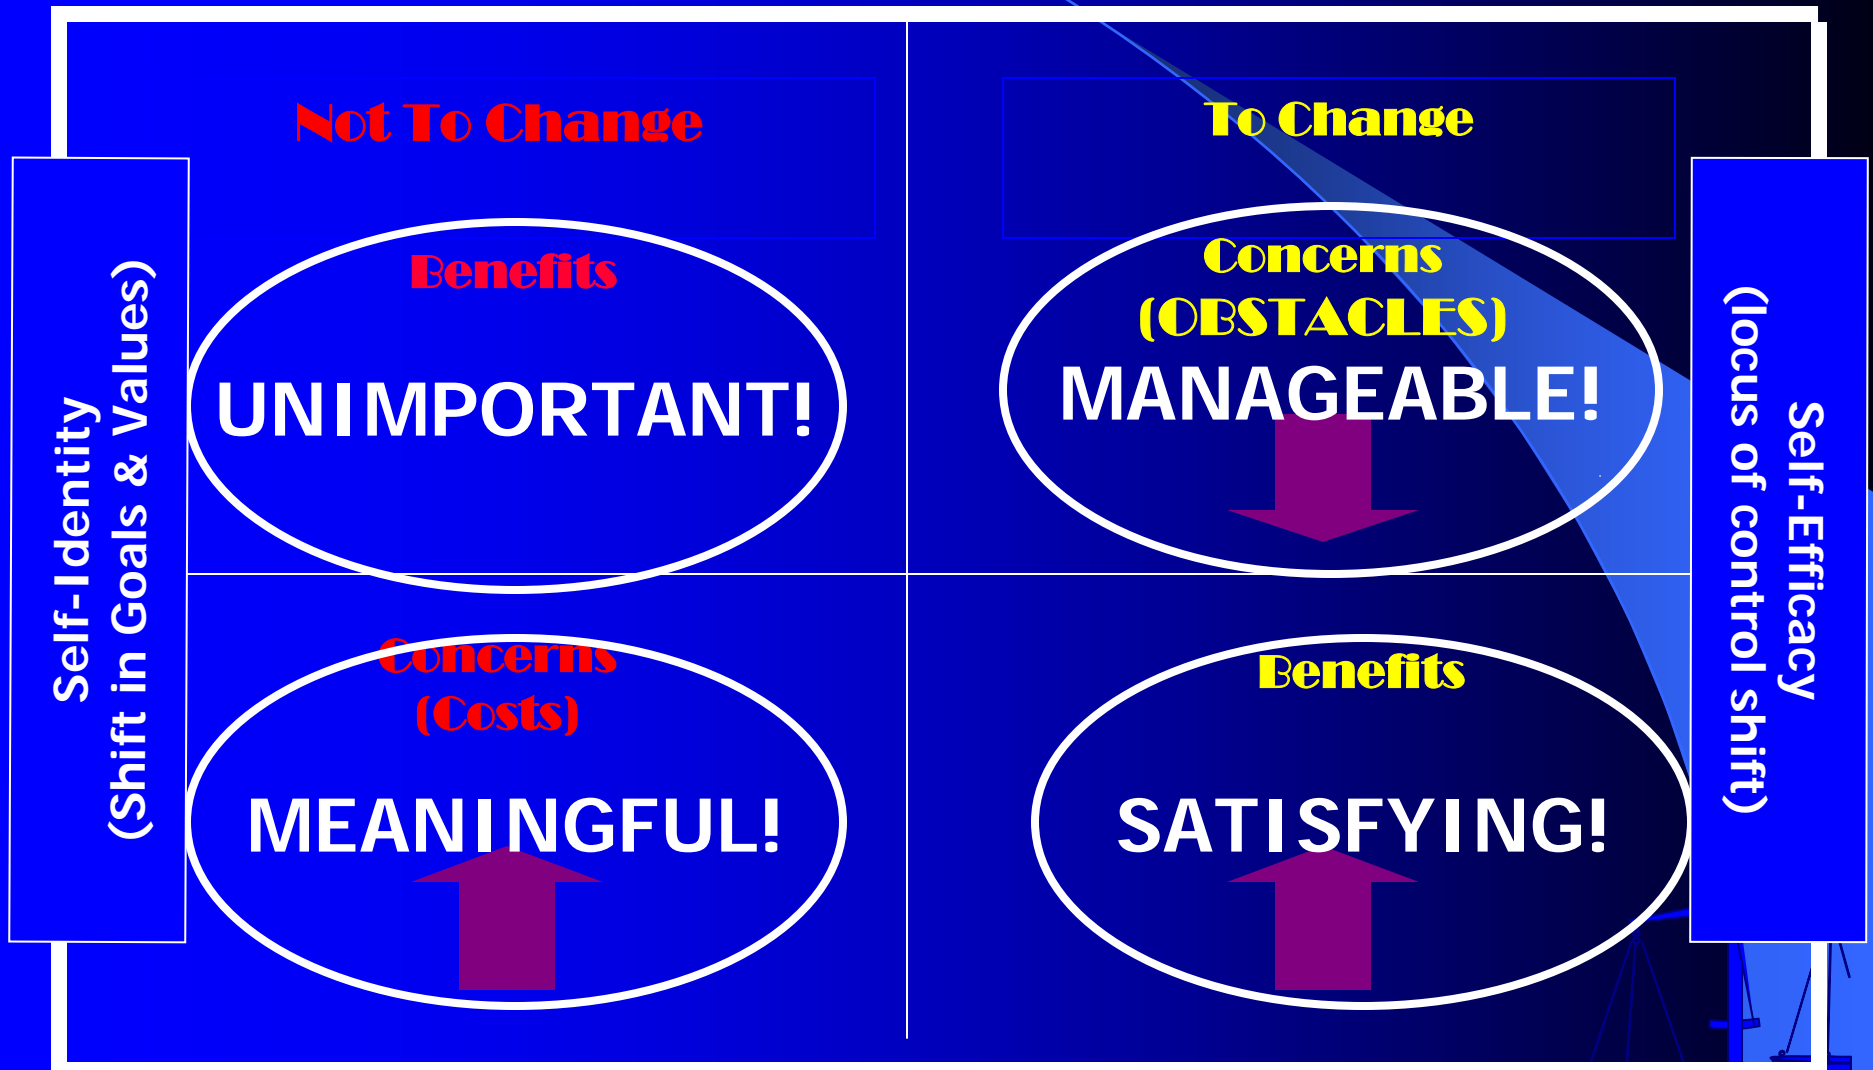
Self-Identity
(Shift in Goals & Values)

Not To Change

To Change

Benefits

UNIMPORTANT!

Concerns
(OBSTACLES)

MANAGEABLE!

Concerns
(Costs)

MEANINGFUL!

Benefits

SATISFYING!

Self-Efficacy
(locus of control shift)